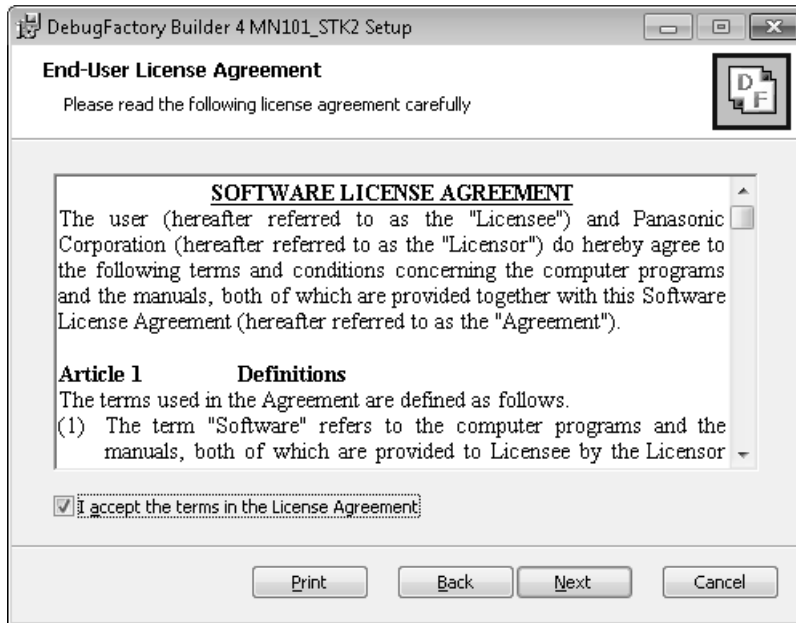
DebugFactory Builder 4 MN101_STK2 Setup

End-User License Agreement

Please read the following license agreement carefully

DF

SOFTWARE LICENSE AGREEMENT

The user (hereafter referred to as the "Licensee") and Panasonic Corporation (hereafter referred to as the "Licensor") do hereby agree to the following terms and conditions concerning the computer programs and the manuals, both of which are provided together with this Software License Agreement (hereafter referred to as the "Agreement").

Article 1 Definitions

The terms used in the Agreement are defined as follows.

(1) The term "Software" refers to the computer programs and the manuals, both of which are provided to Licensee by the Licensor

I accept the terms in the License Agreement

Print Back Next Cancel